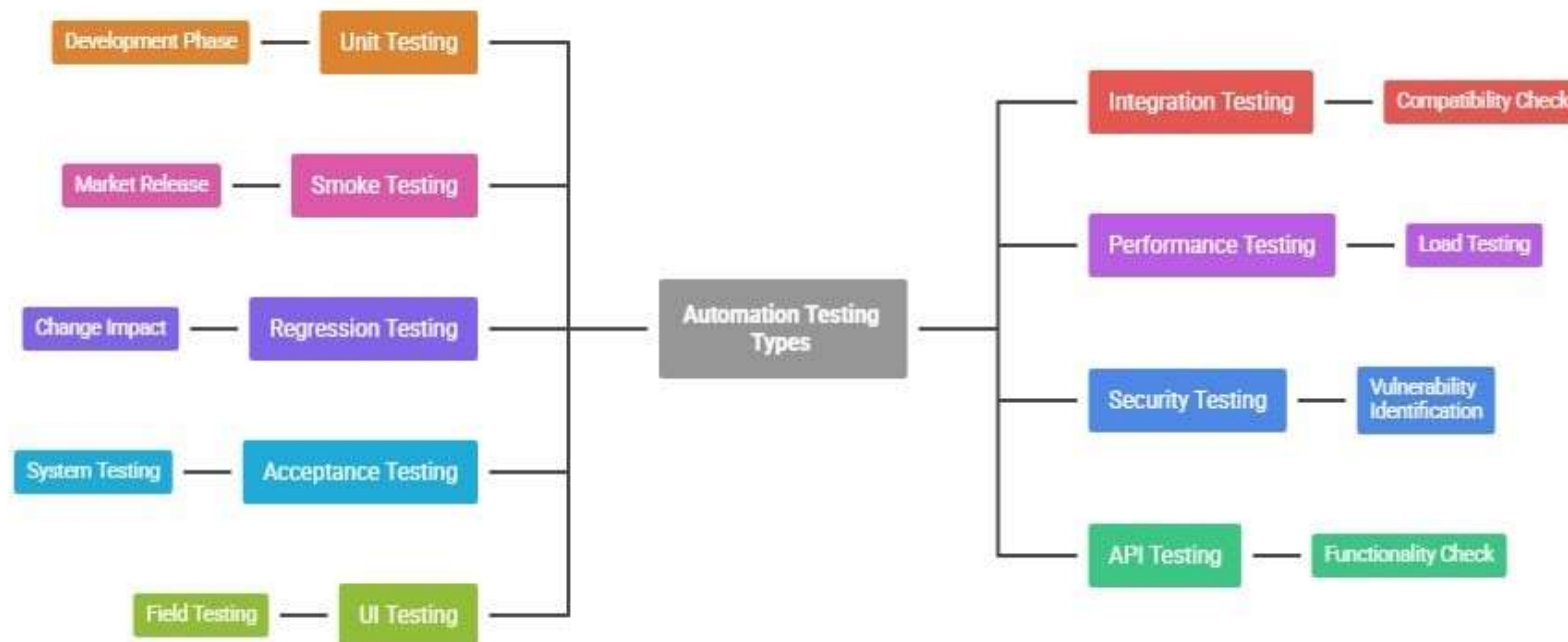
Automation Testing Types

Development Phase
Unit Testing

Market Release
Smoke Testing

Change Impact
Regression Testing

System Testing
Acceptance Testing

Field Testing
UI Testing

Integration Testing
Compatibility Check

Performance Testing
Load Testing

Security Testing
Vulnerability Identification

API Testing
Functionality Check